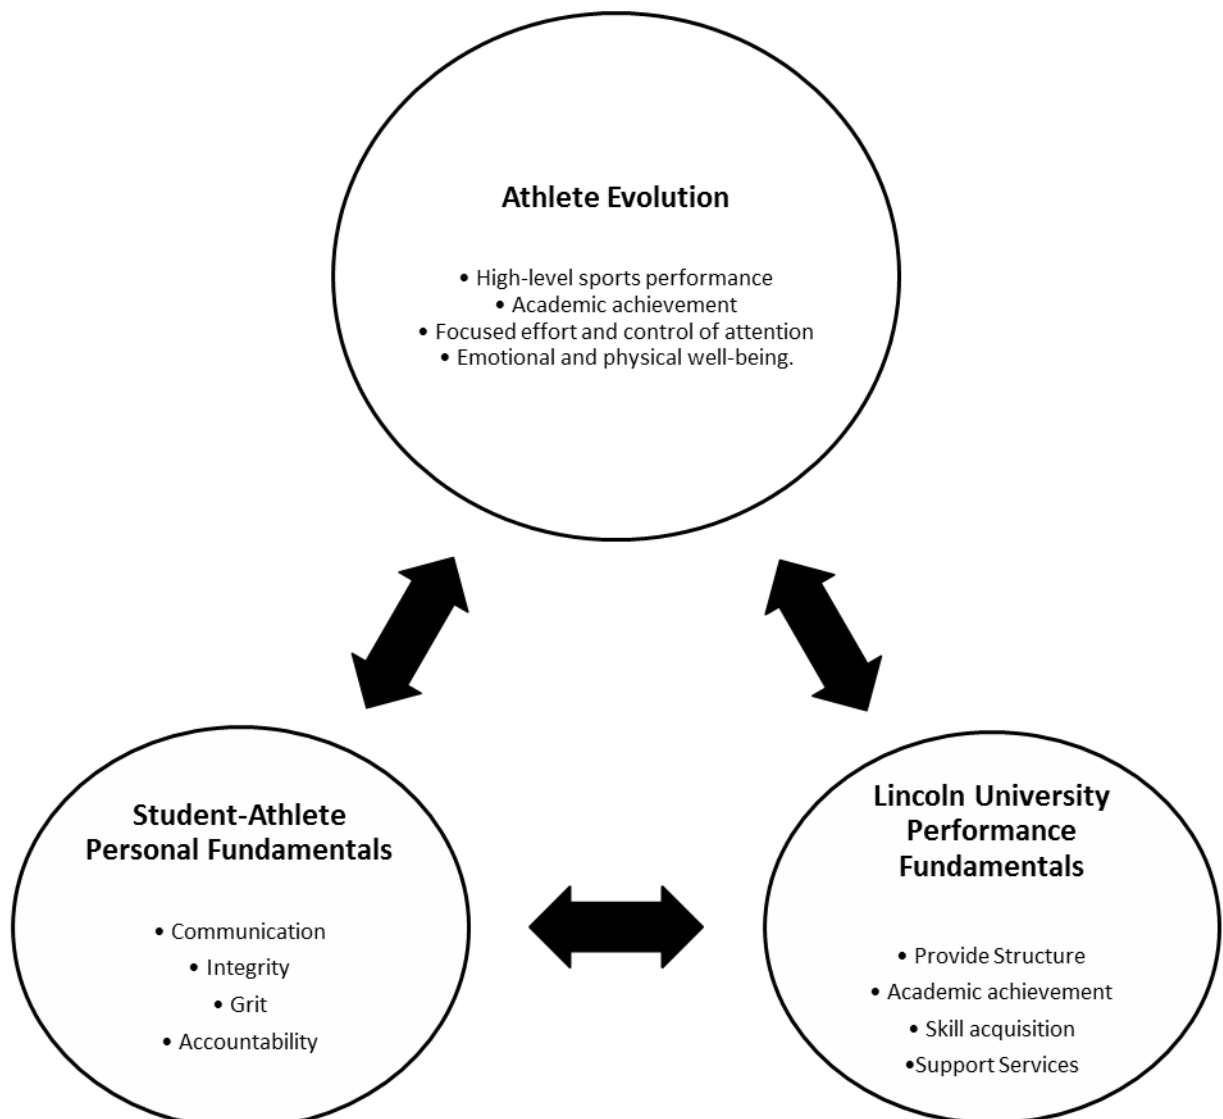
Athlete Evolution

• High-level sports performance
• Academic achievement
• Focused effort and control of attention
• Emotional and physical well-being.

Student-Athlete Personal Fundamentals

• Communication
• Integrity
• Grit
• Accountability

Lincoln University Performance Fundamentals

• Provide Structure
• Academic achievement
• Skill acquisition
•Support Services